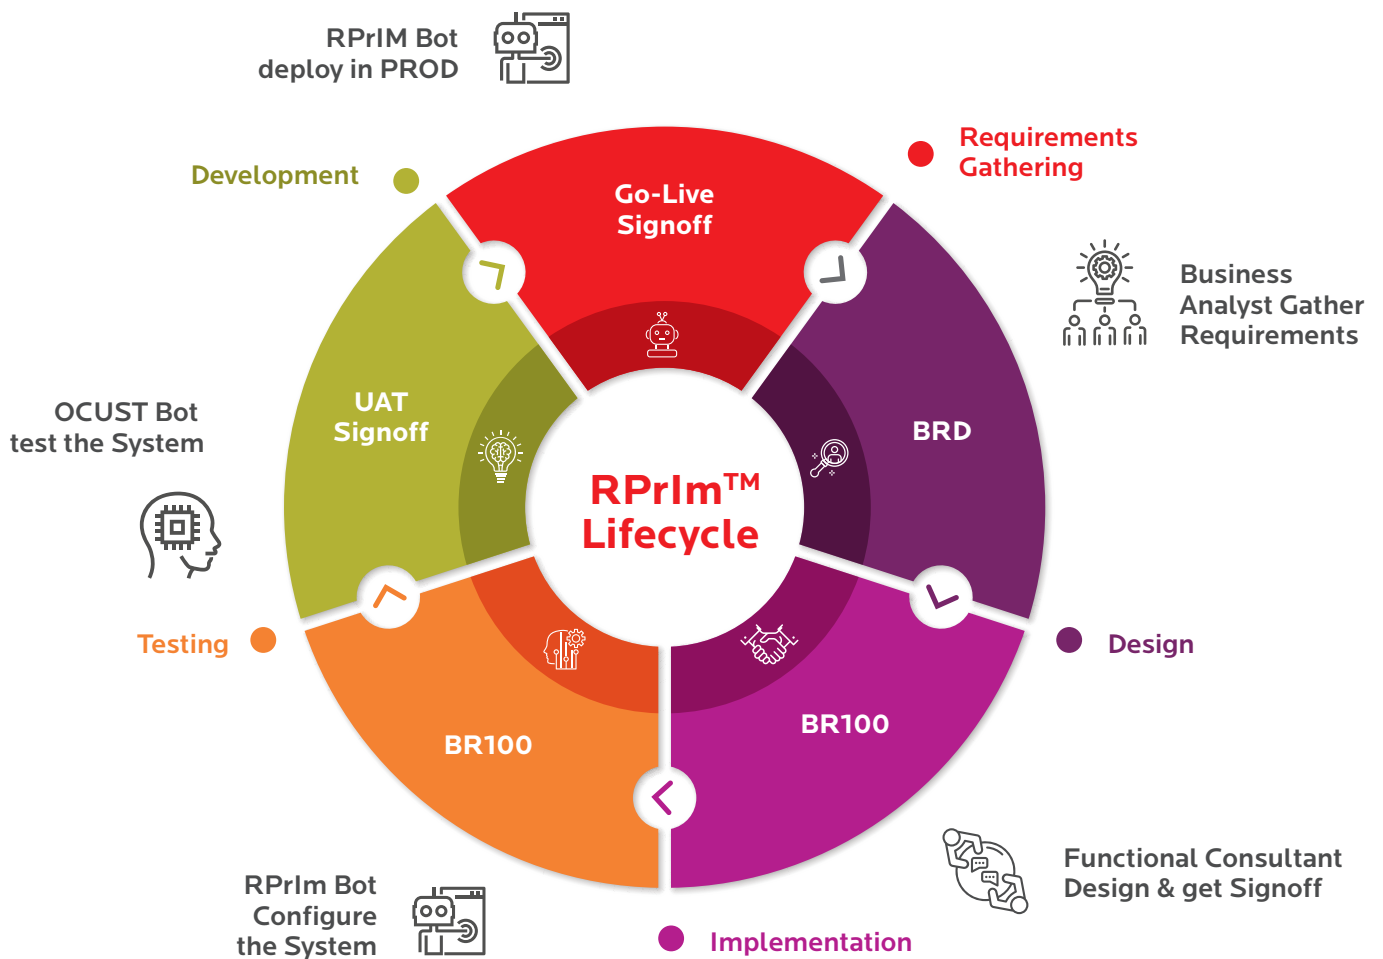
RPrIM Bot deploy in PROD

Development

Go-Live Signoff

Requirements Gathering

Business Analyst Gather Requirements

UAT Signoff

BRD

OCUST Bot test the System

RPrIm$^{TM}$ Lifecycle

Testing

Design

BR100

BR100

Functional Consultant Design & get Signoff

RPrIm Bot Configure the System

Implementation